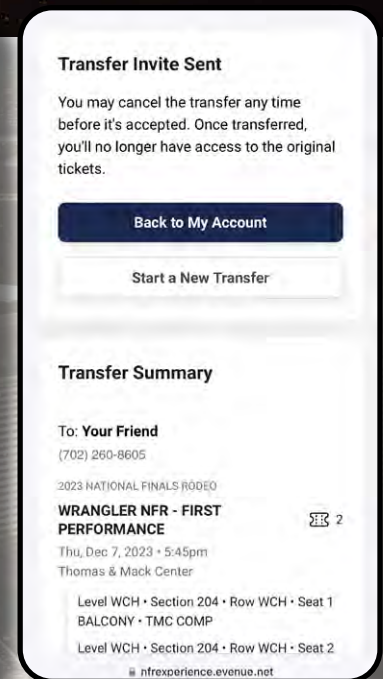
Transfer Invite Sent

You may cancel the transfer any time before it's accepted. Once transferred, you'll no longer have access to the original tickets.

Back to My Account

Start a New Transfer

Transfer Summary

To: Your Friend

(702) 260-8605

2023 NATIONAL FINALS RODEO

WRANGLER NFR - FIRST PERFORMANCE

2

Thu, Dec 7, 2023 • 5:45pm

Thomas & Mack Center

Level WCH • Section 204 • Row WCH • Seat 1

BALCONY • TMC COMP

Level WCH • Section 204 • Row WCH • Seat 2

nfrexperience.evenue.net